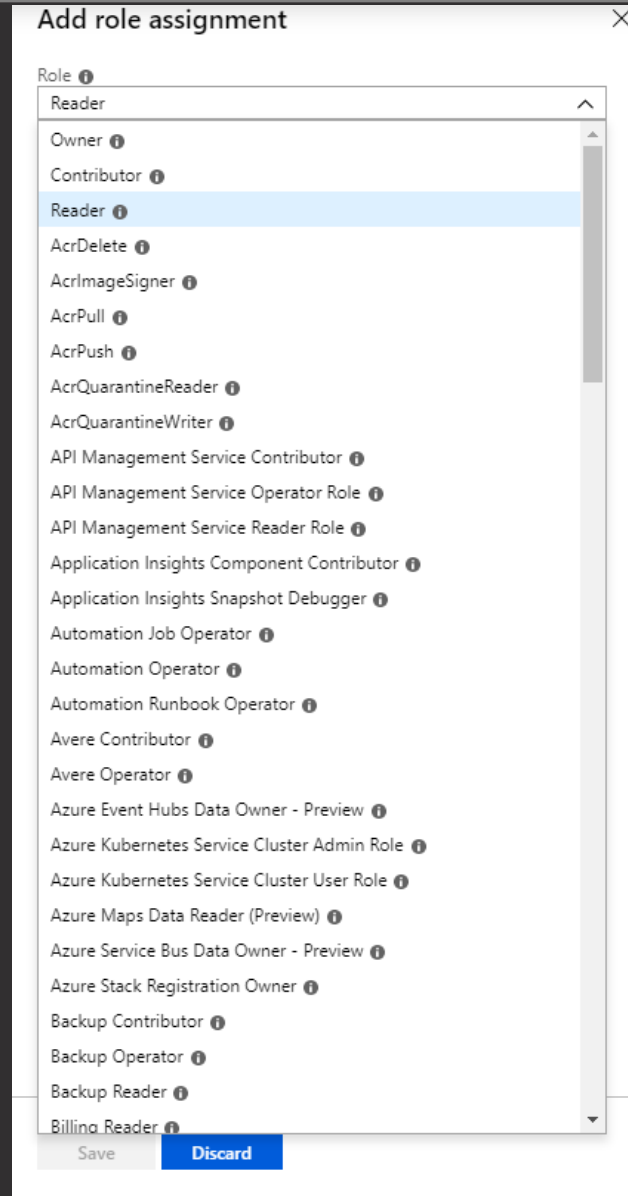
Add role assignment

Role

Reader

Owner

Contributor

Reader

AcrDelete

AcrImageSigner

AcrPull

AcrPush

AcrQuarantineReader

AcrQuarantineWriter

API Management Service Contributor

API Management Service Operator Role

API Management Service Reader Role

Application Insights Component Contributor

Application Insights Snapshot Debugger

Automation Job Operator

Automation Operator

Automation Runbook Operator

Avere Contributor

Avere Operator

Azure Event Hubs Data Owner - Preview

Azure Kubernetes Service Cluster Admin Role

Azure Kubernetes Service Cluster User Role

Azure Maps Data Reader (Preview)

Azure Service Bus Data Owner - Preview

Azure Stack Registration Owner

Backup Contributor

Backup Operator

Backup Reader

Billing Reader

Save

Discard